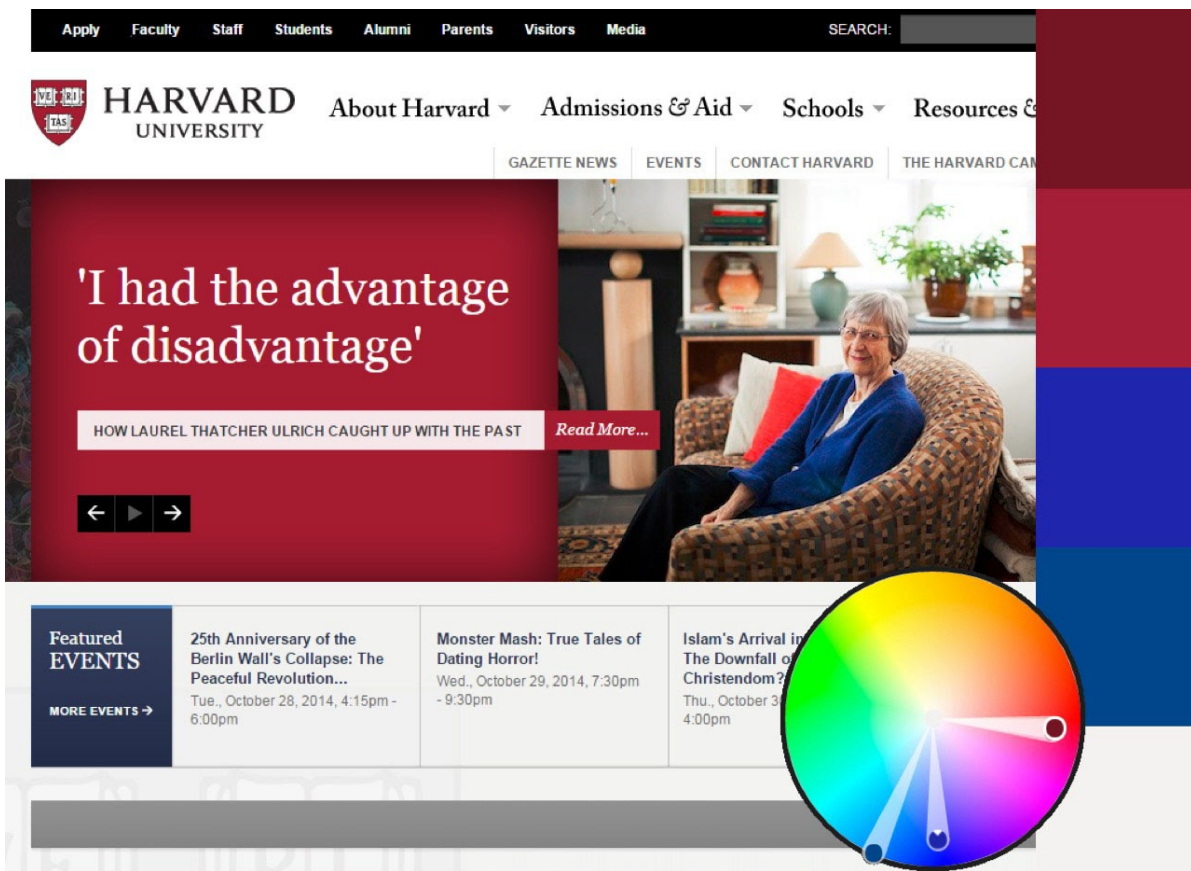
Apply Faculty Staff Students Alumni Parents Visitors Media SEARCH:

VE RI TAS

HARVARD UNIVERSITY

About Harvard Admissions & Aid Schools Resources &

GAZETTE NEWS EVENTS CONTACT HARVARD THE HARVARD CA

'I had the advantage of disadvantage'

HOW LAUREL THATCHER ULRICH CAUGHT UP WITH THE PAST Read More...

Featured EVENTS

MORE EVENTS →

25th Anniversary of the Berlin Wall's Collapse: The Peaceful Revolution...
Tue., October 28, 2014, 4:15pm - 6:00pm

Monster Mash: True Tales of Dating Horror!
Wed., October 29, 2014, 7:30pm - 9:30pm

Islam's Arrival in The Downfall of Christendom?
Thu., October 3 4:00pm